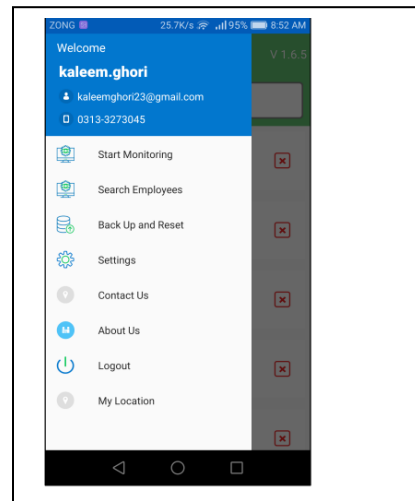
ZONG 25.7K/s 95% 8:52 AM

Welcome

kaleem.ghori

kaleemghori23@gmail.com

0313-3273045

V 1.6.5

Start Monitoring

Search Employees

Back Up and Reset

Settings

Contact Us

About Us

Logout

My Location